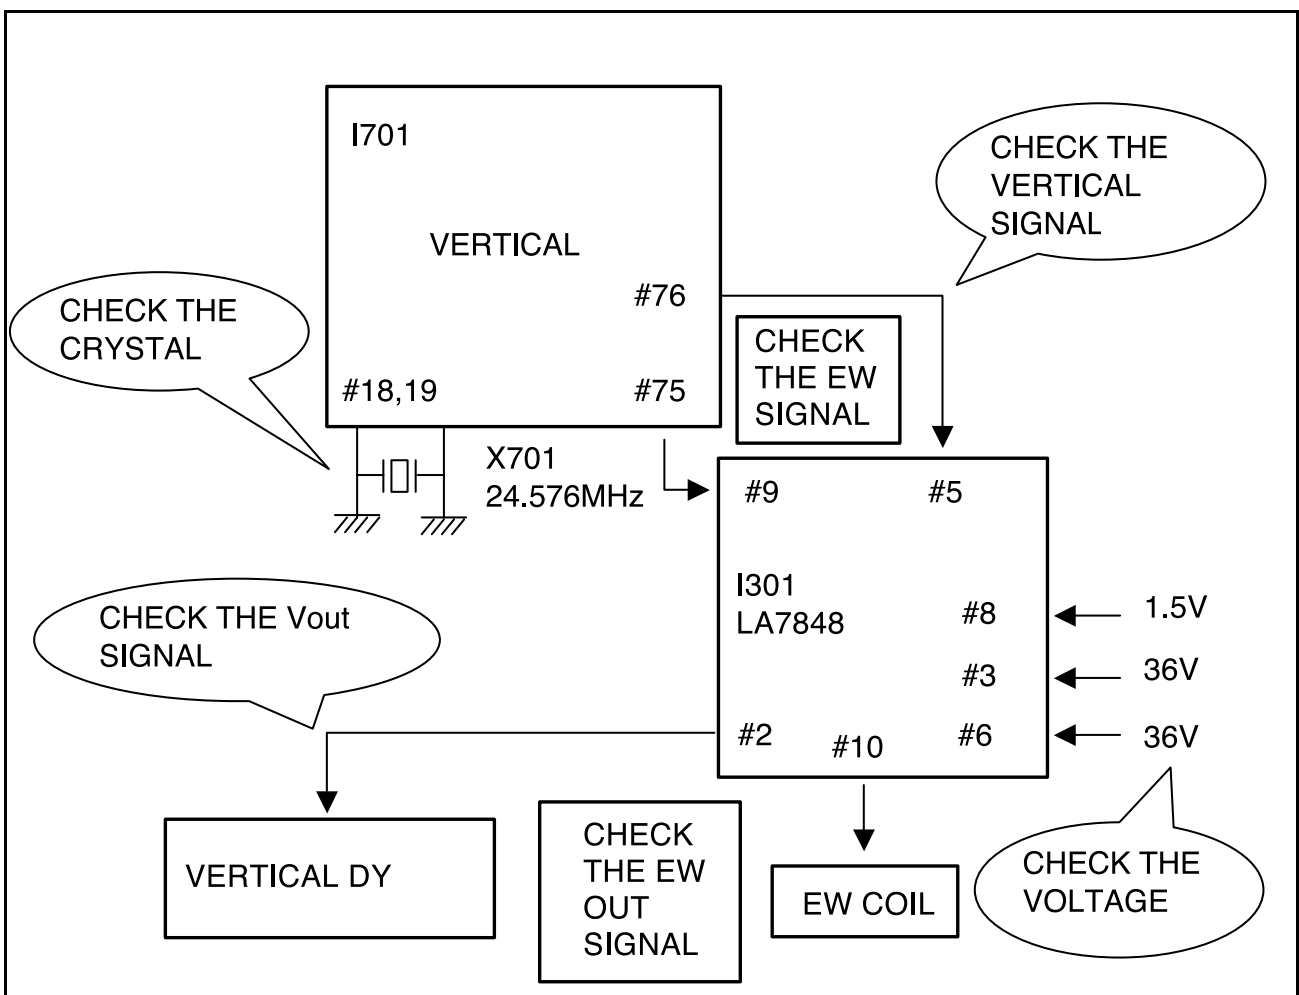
I701

VERTICAL

#76

#18,19

#75

CHECK THE VERTICAL SIGNAL

CHECK THE CRYSTAL

CHECK THE EW SIGNAL

X701
24.576MHz

#9

#5

I301
LA7848

#8

#3

#6

1.5V

36V

36V

CHECK THE Vout SIGNAL

#2

#10

VERTICAL DY

CHECK THE EW OUT SIGNAL

EW COIL

CHECK THE VOLTAGE